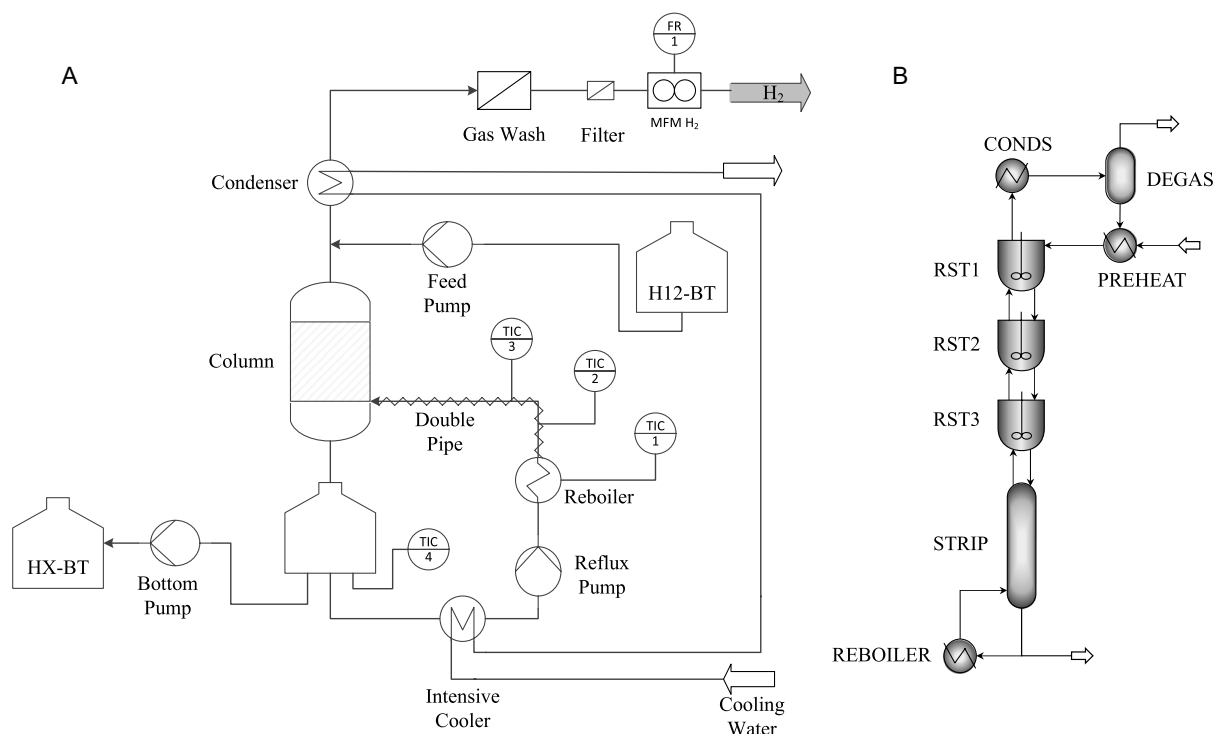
A

FR
1

Gas Wash

Filter

MFM $H_2$

$H_2$

Condenser

Feed Pump

H12-BT

Column

TIC
3

TIC
2

TIC
1

Double Pipe

Reboiler

HX-BT

Bottom Pump

TIC
4

Reflux Pump

Intensive Cooler

Cooling Water

B

CONDS

DEGAS

RST1

PREHEAT

RST2

RST3

STRIP

REBOILER